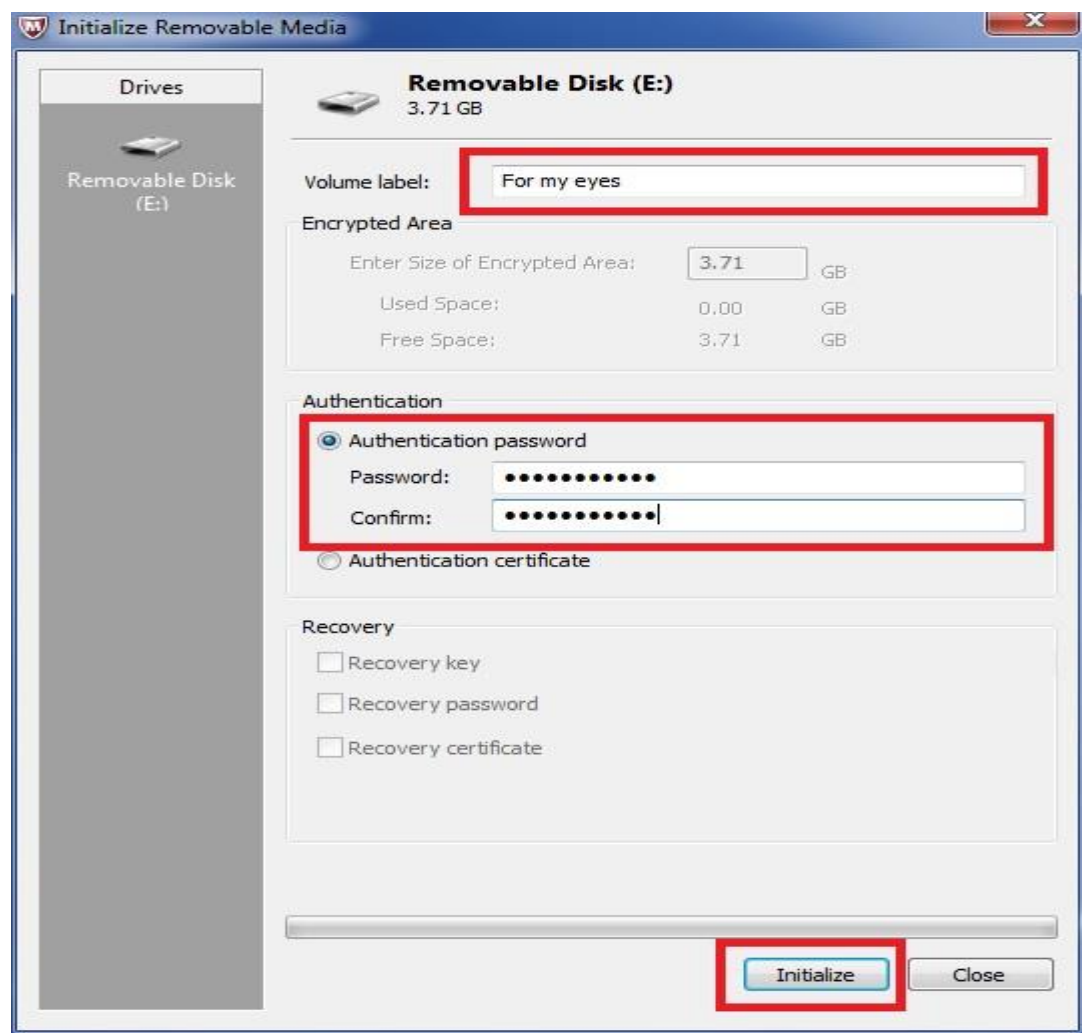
Initialize Removable Media

Drives

Removable Disk (E:)

Removable Disk (E:)
3.71 GB

Volume label: For my eyes

Encrypted Area

Enter Size of Encrypted Area: 3.71 GB

Used Space: 0.00 GB

Free Space: 3.71 GB

Authentication

Authentication password

Password: ●●●●●●●●●●●

Confirm: ●●●●●●●●●●●

Authentication certificate

Recovery

Recovery key

Recovery password

Recovery certificate

Initialize Close